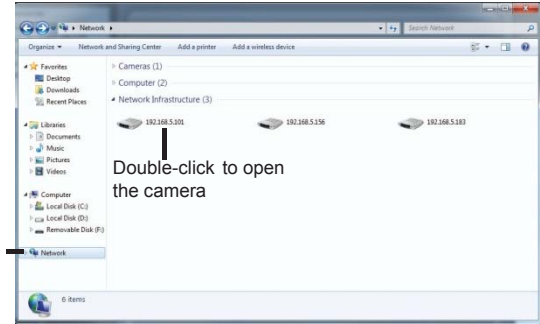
Network ▸

Search Network

Organize ▾ Network and Sharing Center Add a printer Add a wireless device

Favorites
Desktop
Downloads
Recent Places

Libraries
Documents
Music
Pictures
Videos

Computer
Local Disk (C:)
Local Disk (D:)
Removable Disk (F:)

Network

Cameras (1)
Computer (2)
Network Infrastructure (3)

192.168.5.101
192.168.5.156
192.168.5.183

Double-click to open the camera

6 items